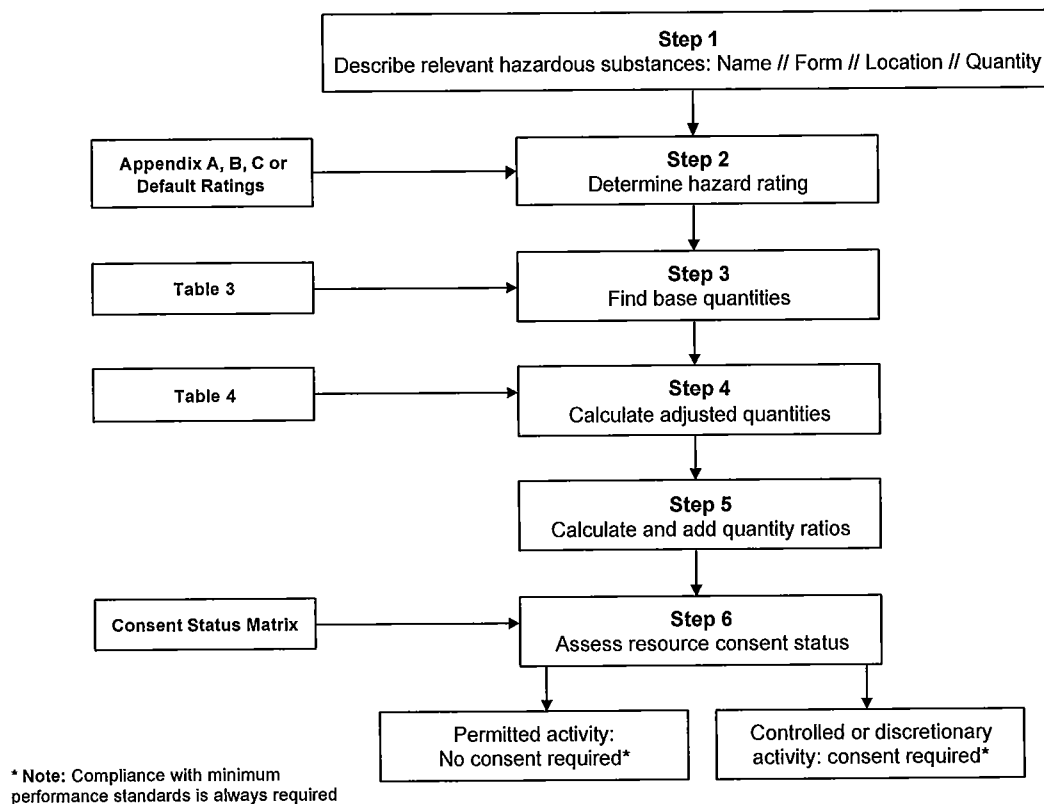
Step 1
Describe relevant hazardous substances: Name // Form // Location // Quantity

Appendix A, B, C or Default Ratings

Step 2
Determine hazard rating

Table 3

Step 3
Find base quantities

Table 4

Step 4
Calculate adjusted quantities

Step 5
Calculate and add quantity ratios

Consent Status Matrix

Step 6
Assess resource consent status

Permitted activity: No consent required*

Controlled or discretionary activity: consent required*

* Note: Compliance with minimum performance standards is always required